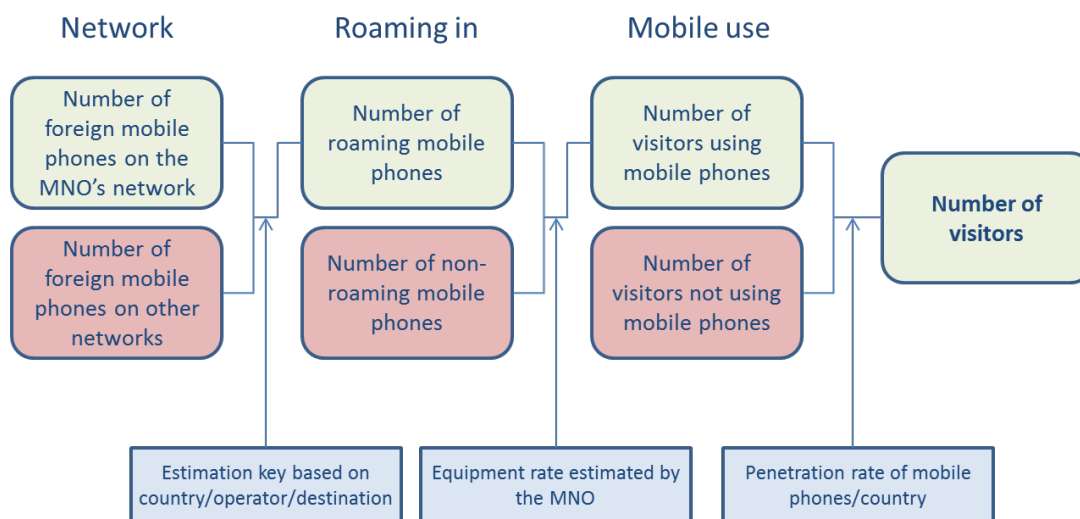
Network

Roaming in

Mobile use

Number of foreign mobile phones on the MNO’s network

Number of foreign mobile phones on other networks

Number of roaming mobile phones

Number of non-roaming mobile phones

Number of visitors using mobile phones

Number of visitors not using mobile phones

Number of visitors

Estimation key based on country/operator/destination

Equipment rate estimated by the MNO

Penetration rate of mobile phones/country